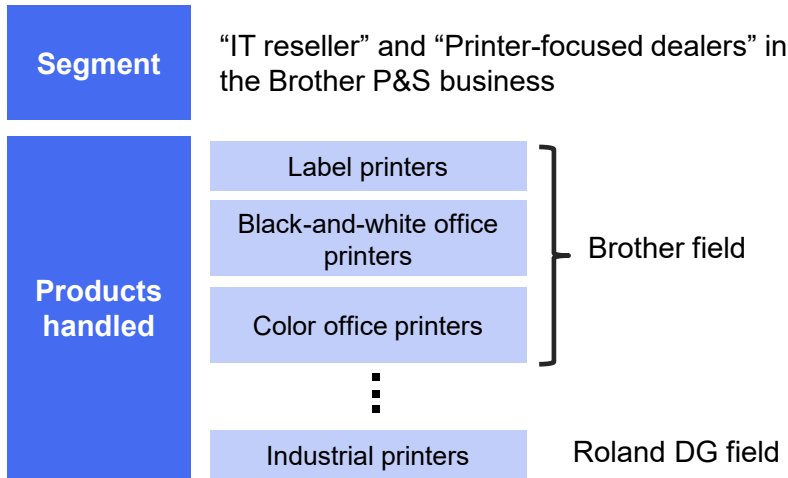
Segment

“IT reseller” and “Printer-focused dealers” in the Brother P&S business

Products handled

Label printers

Black-and-white office printers

Color office printers

Brother field

Industrial printers

Roland DG field